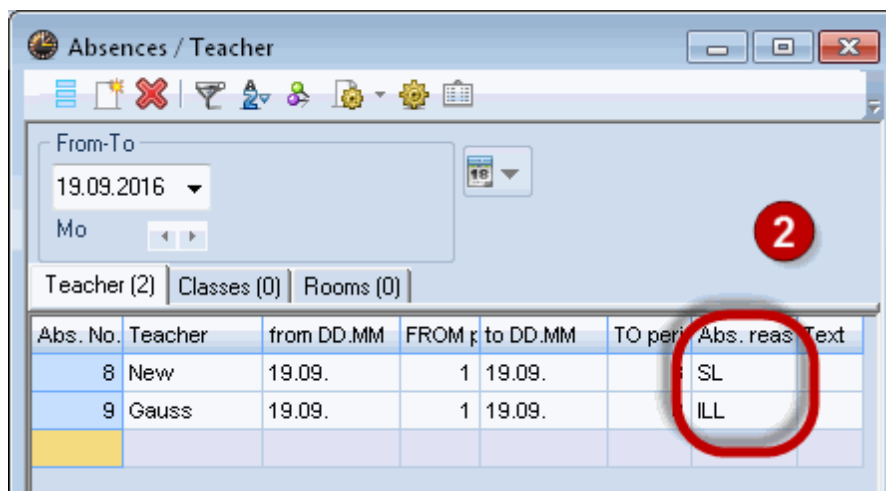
Absences / Teacher

From-To

19.09.2016

Mo

18

2

Teacher (2) | Classes (0) | Rooms (0)

| Abs. No. | Teacher | from DD.MM | FROM p | to DD.MM | TO peri | Abs. reas | Text |
|---|---|---|---|---|---|---|---|
| 8 | New | 19.09. | 1 | 19.09. | | SL | |
| 9 | Gauss | 19.09. | 1 | 19.09. | | ILL | |
| | | | | | | | |